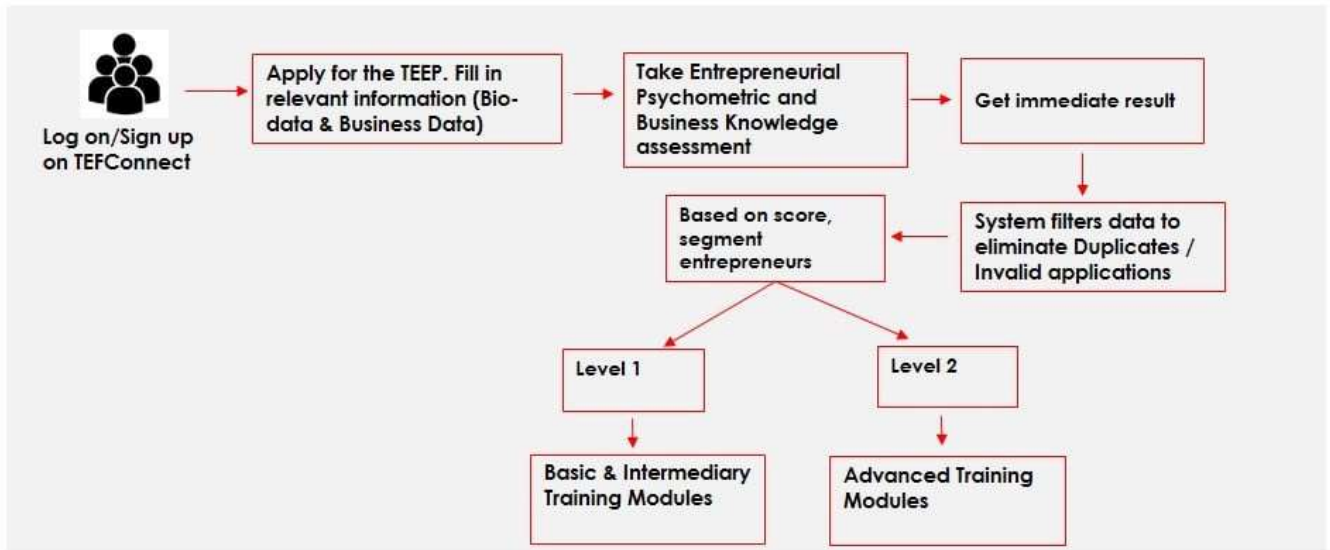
Log on/Sign up on TEFConnect

Apply for the TEEP. Fill in relevant information (Bio-data & Business Data)

Take Entrepreneurial Psychometric and Business Knowledge assessment

Get immediate result

System filters data to eliminate Duplicates / Invalid applications

Based on score, segment entrepreneurs

Level 1

Level 2

Basic & Intermediary Training Modules

Advanced Training Modules